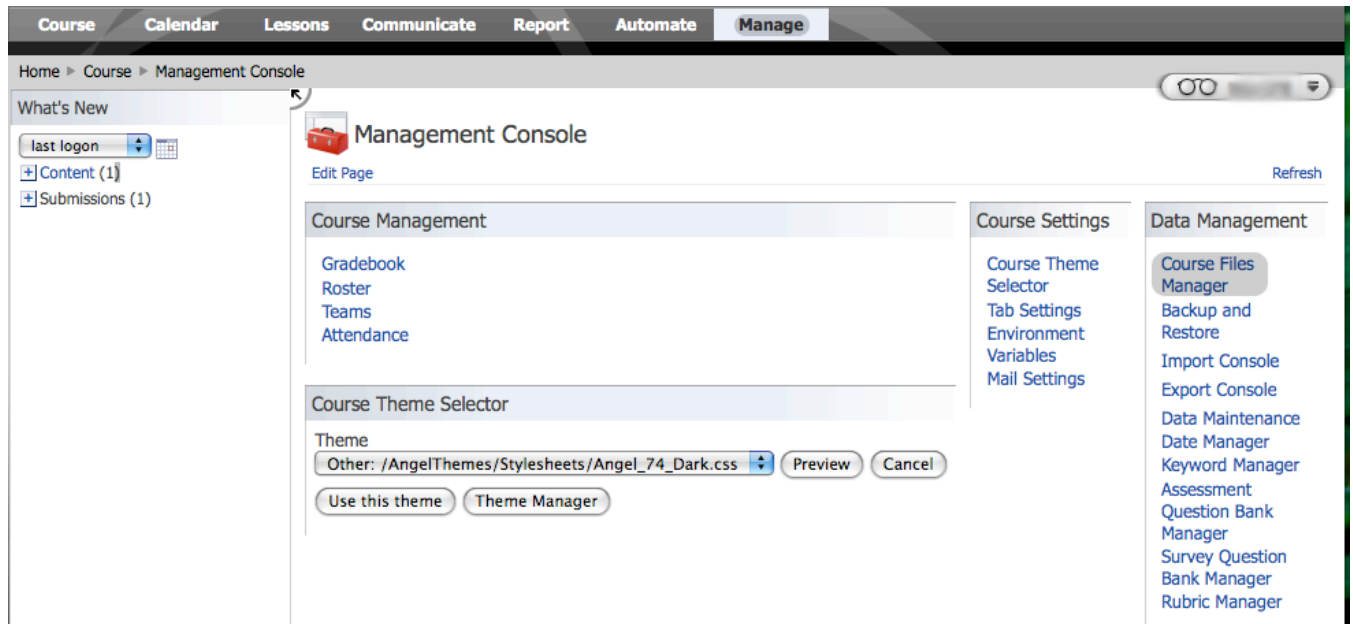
Course Calendar Lessons Communicate Report Automate Manage

Home ▸ Course ▸ Management Console

What's New

last logon

+ Content (1)
+ Submissions (1)

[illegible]

Management Console

Edit Page

Refresh

Course Management

Gradebook
Roster
Teams
Attendance

Course Theme Selector

Theme
Other: /AngelThemes/Stylesheets/Angel_74_Dark.css
Preview
Cancel
Use this theme
Theme Manager

Course Settings

Course Theme Selector
Tab Settings
Environment Variables
Mail Settings

Data Management

Course Files Manager
Backup and Restore
Import Console
Export Console
Data Maintenance
Date Manager
Keyword Manager
Assessment Question Bank Manager
Survey Question Bank Manager
Rubric Manager